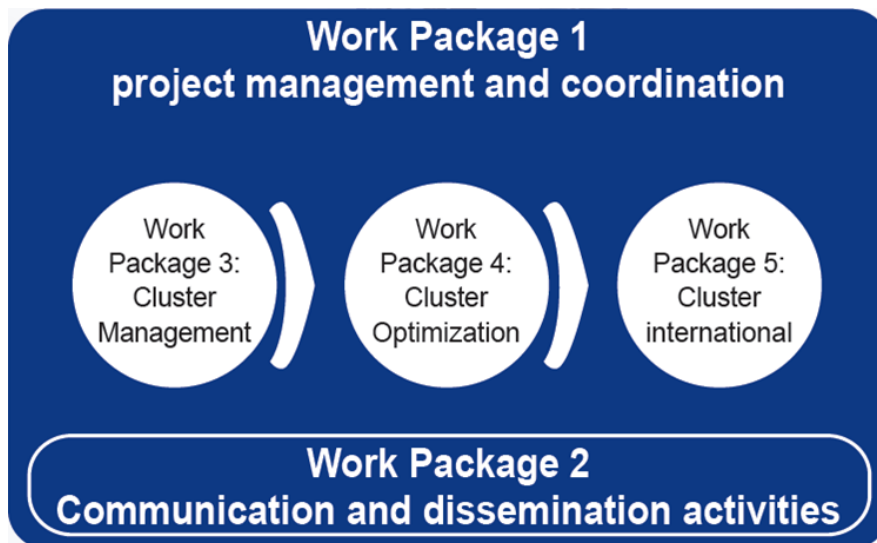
Work Package 1
project management and coordination

Work Package 3: Cluster Management

Work Package 4: Cluster Optimization

Work Package 5: Cluster international

Work Package 2
Communication and dissemination activities